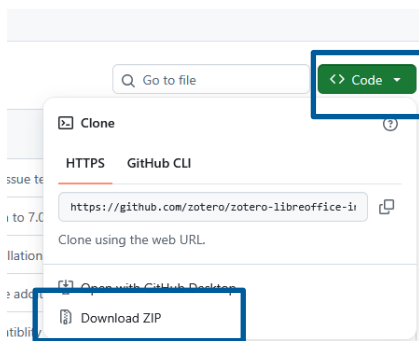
Go to file

<> Code

Clone

HTTPS GitHub CLI

https://github.com/zotero/zotero-libreoffice-i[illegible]

Clone using the web URL.

ssue te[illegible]

n to 7.0

llation

e add

tibility

Open with GitHub Desktop

Download ZIP